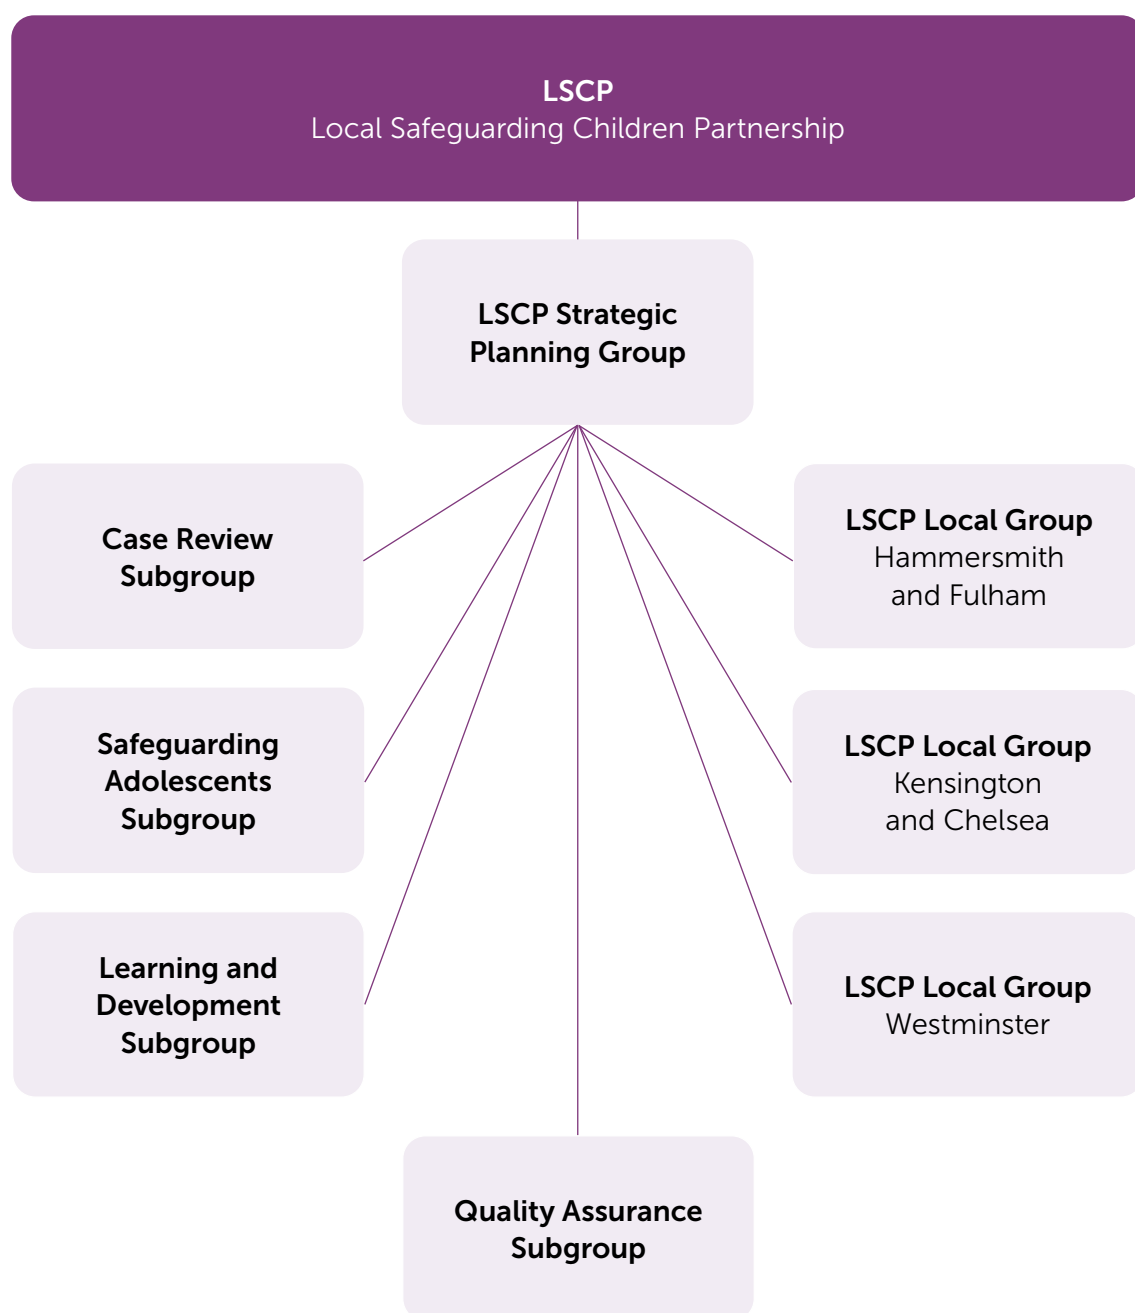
LSCP
Local Safeguarding Children Partnership

LSCP Strategic Planning Group

Case Review Subgroup

Safeguarding Adolescents Subgroup

Learning and Development Subgroup

LSCP Local Group
Hammersmith and Fulham

LSCP Local Group
Kensington and Chelsea

LSCP Local Group
Westminster

Quality Assurance Subgroup